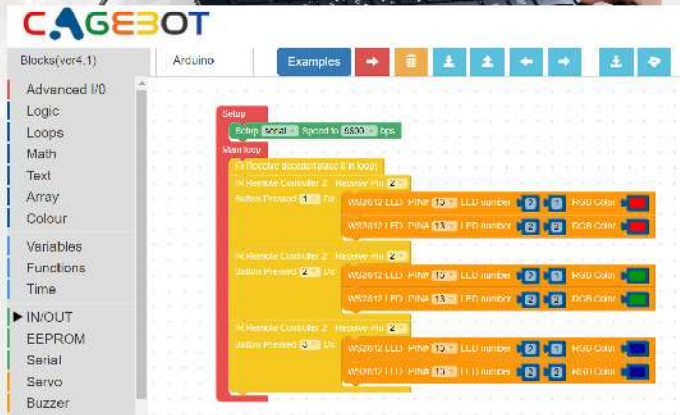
CAGEBOT

Blocks(ver4.1)
Arduino
Examples

Advanced I/O
Logic
Loops
Math
Text
Array
Colour
Variables
Functions
Time
IN/OUT
EEPROM
Serial
Servo
Buzzer

Setup
Setup Serial Speed to 9600 bps
Main loop
IR Receive decoded(place it in loop)
IR Remote Controller 2 Receive Pin 2
Button Pressed 1 Do
WS2812 LED PIN# 13 LED number 2 1 RGB Color
WS2812 LED PIN# 13 LED number 2 2 RGB Color
IR Remote Controller 2 Receive Pin 2
Button Pressed 2 Do
WS2812 LED PIN# 13 LED number 2 1 RGB Color
WS2812 LED PIN# 13 LED number 2 2 RGB Color
IR Remote Controller 2 Receive Pin 2
Button Pressed 3 Do
WS2812 LED PIN# 13 LED number 2 1 RGB Color
WS2812 LED PIN# 13 LED number 2 2 RGB Color